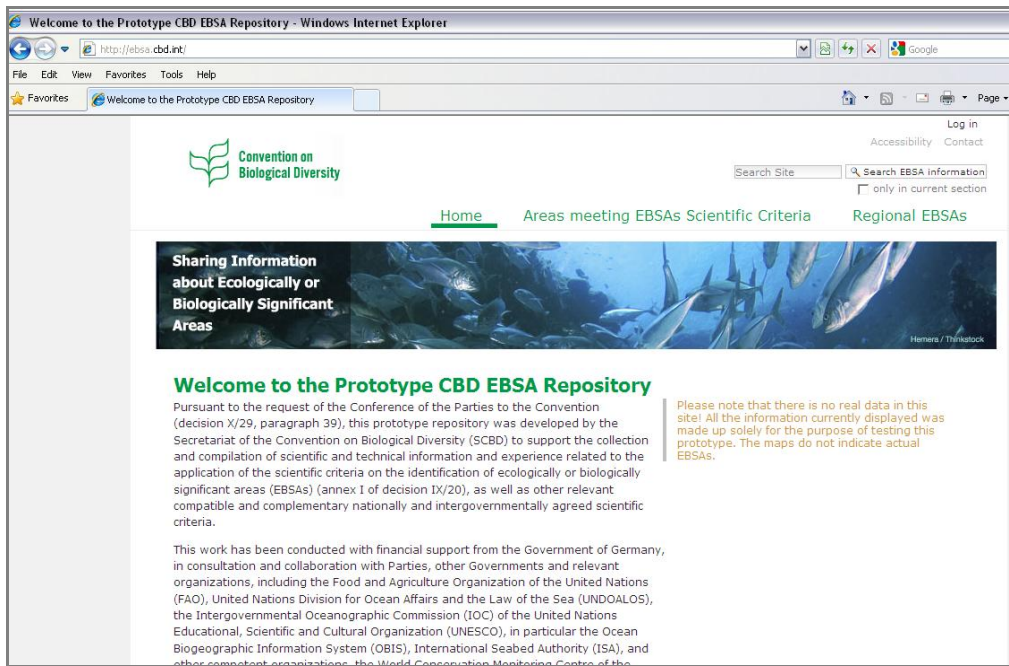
Welcome to the Prototype CBD EBSA Repository - Windows Internet Explorer

http://ebsa.cbd.int/

Google

File Edit View Favorites Tools Help

Favorites

Welcome to the Prototype CBD EBSA Repository

Page

Log in

Accessibility Contact

Convention on Biological Diversity

Search Site

Search EBSA information

only in current section

Home Areas meeting EBSAs Scientific Criteria Regional EBSAs

Sharing Information about Ecologically or Biologically Significant Areas

Hemera / Thinkstock

Welcome to the Prototype CBD EBSA Repository

Pursuant to the request of the Conference of the Parties to the Convention (decision X/29, paragraph 39), this prototype repository was developed by the Secretariat of the Convention on Biological Diversity (SCBD) to support the collection and compilation of scientific and technical information and experience related to the application of the scientific criteria on the identification of ecologically or biologically significant areas (EBSAs) (annex I of decision IX/20), as well as other relevant compatible and complementary nationally and intergovernmentally agreed scientific criteria.

This work has been conducted with financial support from the Government of Germany, in consultation and collaboration with Parties, other Governments and relevant organizations, including the Food and Agriculture Organization of the United Nations (FAO), United Nations Division for Ocean Affairs and the Law of the Sea (UNDOALOS), the Intergovernmental Oceanographic Commission (IOC) of the United Nations Educational, Scientific and Cultural Organization (UNESCO), in particular the Ocean Biogeographic Information System (OBIS), International Seabed Authority (ISA), and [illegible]

Please note that there is no real data in this site! All the information currently displayed was made up solely for the purpose of testing this prototype. The maps do not indicate actual EBSAs.